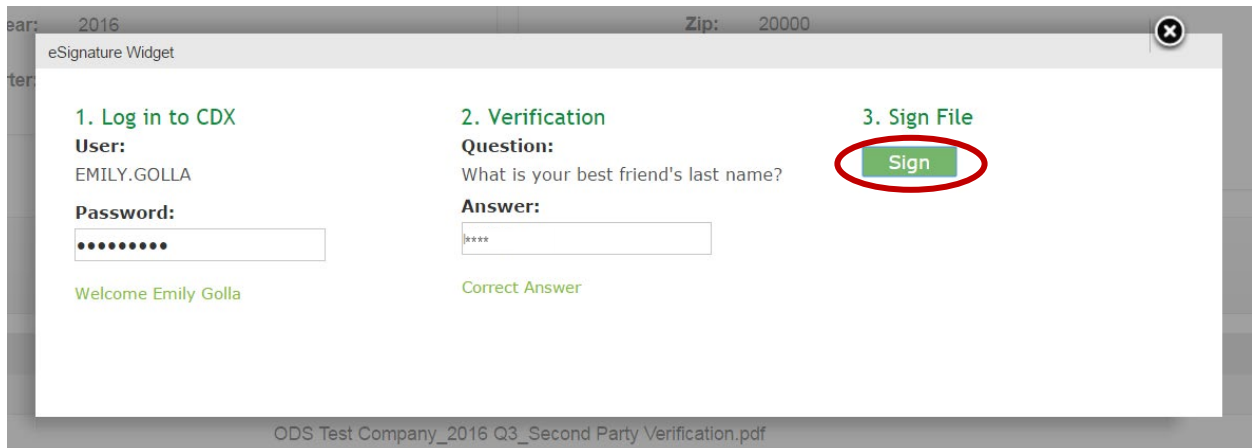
ear: 2016

Zip: 20000

rter:

eSignature Widget

1. Log in to CDX

User:

EMILY.GOLLA

Password:

•••••••••

Welcome Emily Golla

2. Verification

Question:

What is your best friend's last name?

Answer:

****

Correct Answer

3. Sign File

Sign

ODS Test Company_2016 Q3_Second Party Verification.pdf